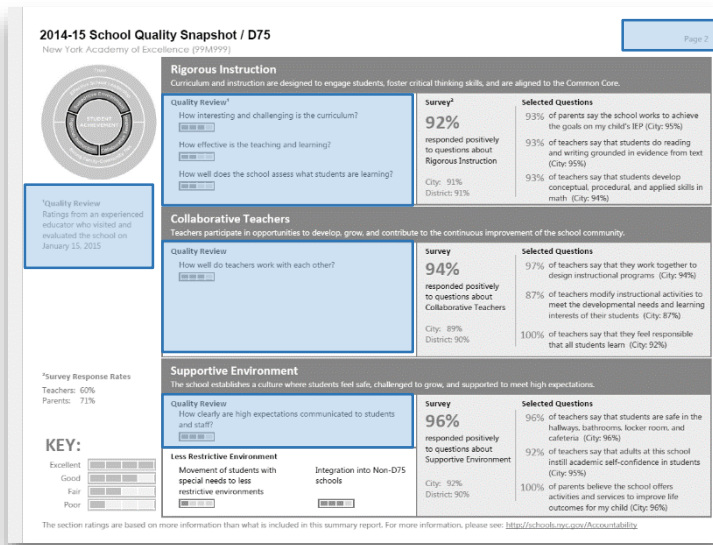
2014-15 School Quality Snapshot / D75
New York Academy of Excellence (99M999)

Page 2

STUDENT ACHIEVEMENT

¹Quality Review
Ratings from an experienced educator who visited and evaluated the school on January 15, 2015

Rigorous Instruction
Curriculum and instruction are designed to engage students, foster critical thinking skills, and are aligned to the Common Core.

Quality Review¹
How interesting and challenging is the curriculum?
How effective is the teaching and learning?
How well does the school assess what students are learning?

Survey²
92%
responded positively to questions about Rigorous Instruction
City: 91%
District: 91%

Selected Questions
93% of parents say that the school works to achieve the goals on my child's IEP (City: 95%)
93% of teachers say that students do reading and writing grounded in evidence from text (City: 95%)
93% of teachers say that students develop conceptual, procedural, and applied skills in math (City: 94%)

Collaborative Teachers
Teachers participate in opportunities to develop, grow, and contribute to the continuous improvement of the school community.

Quality Review
How well do teachers work with each other?

Survey
94%
responded positively to questions about Collaborative Teachers
City: 89%
District: 90%

Selected Questions
97% of teachers say that they work together to design instructional programs (City: 94%)
87% of teachers modify instructional activities to meet the developmental needs and learning interests of their students (City: 87%)
100% of teachers say that they feel responsible that all students learn (City: 92%)

²Survey Response Rates
Teachers: 60%
Parents: 71%

Supportive Environment
The school establishes a culture where students feel safe, challenged to grow, and supported to meet high expectations.

Quality Review
How clearly are high expectations communicated to students and staff?

Less Restrictive Environment
Movement of students with special needs to less restrictive environments
Integration into Non-D75 schools

Survey
96%
responded positively to questions about Supportive Environment
City: 92%
District: 90%

Selected Questions
96% of teachers say that students are safe in the hallways, bathrooms, locker room, and cafeteria (City: 96%)
92% of teachers say that adults at this school instill academic self-confidence in students (City: 95%)
100% of parents believe the school offers activities and services to improve life outcomes for my child (City: 96%)

KEY:
Excellent
Good
Fair
Poor

The section ratings are based on more information than what is included in this summary report. For more information, please see: http://schools.nyc.gov/Accountability